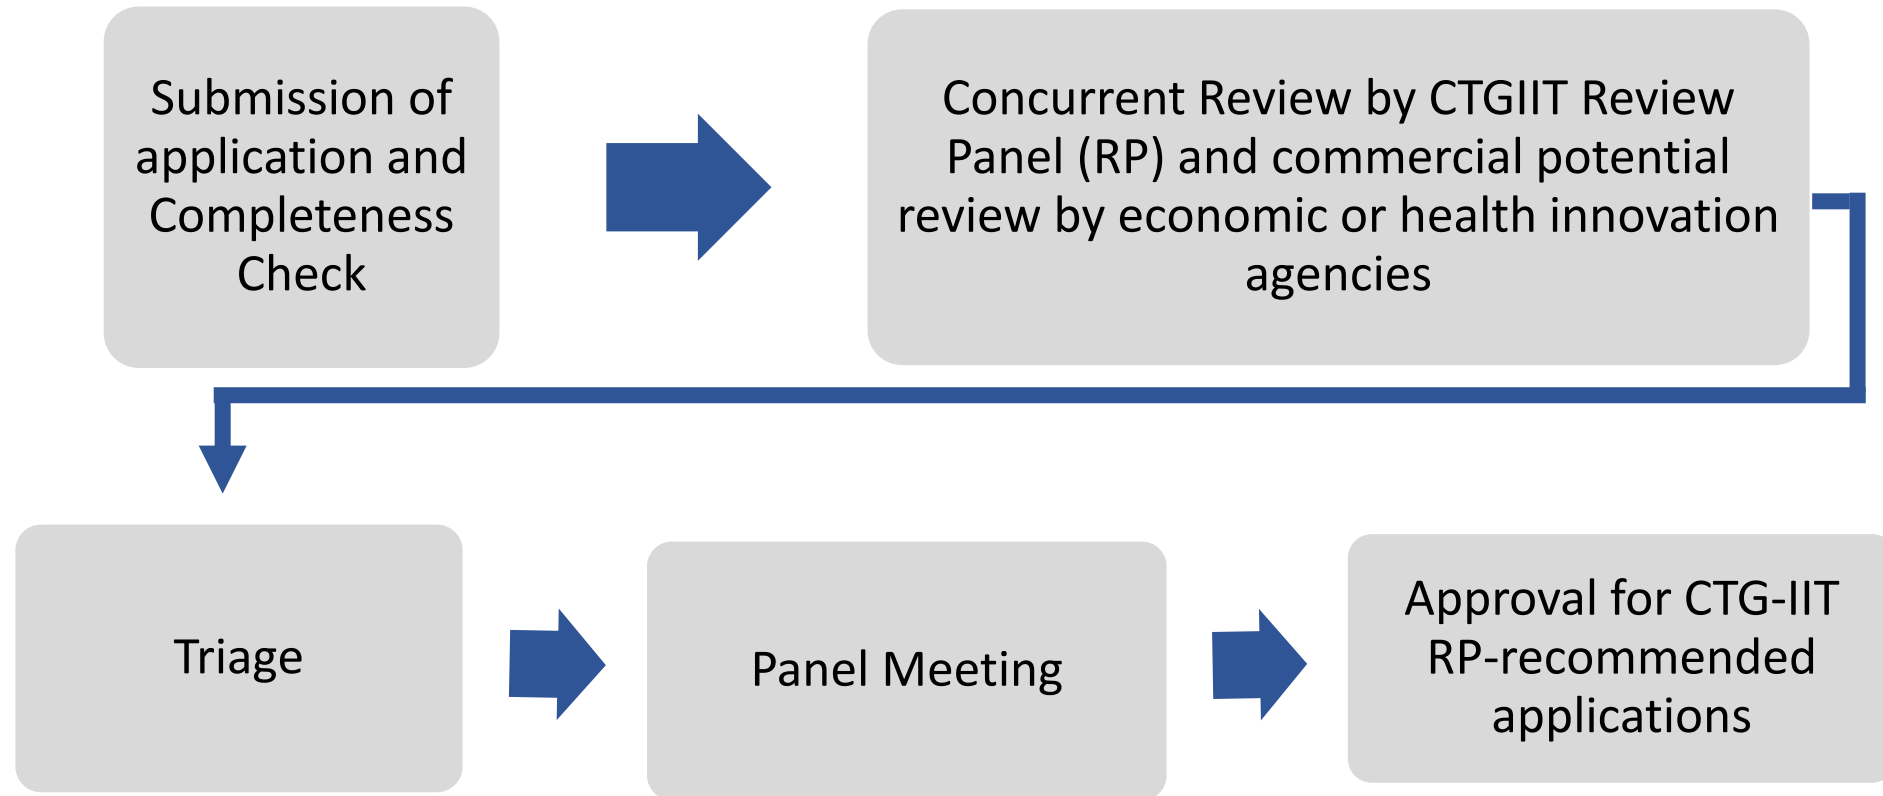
Submission of application and Completeness Check

Concurrent Review by CTGIIT Review Panel (RP) and commercial potential review by economic or health innovation agencies

Triage

Panel Meeting

Approval for CTG-IIT RP-recommended applications